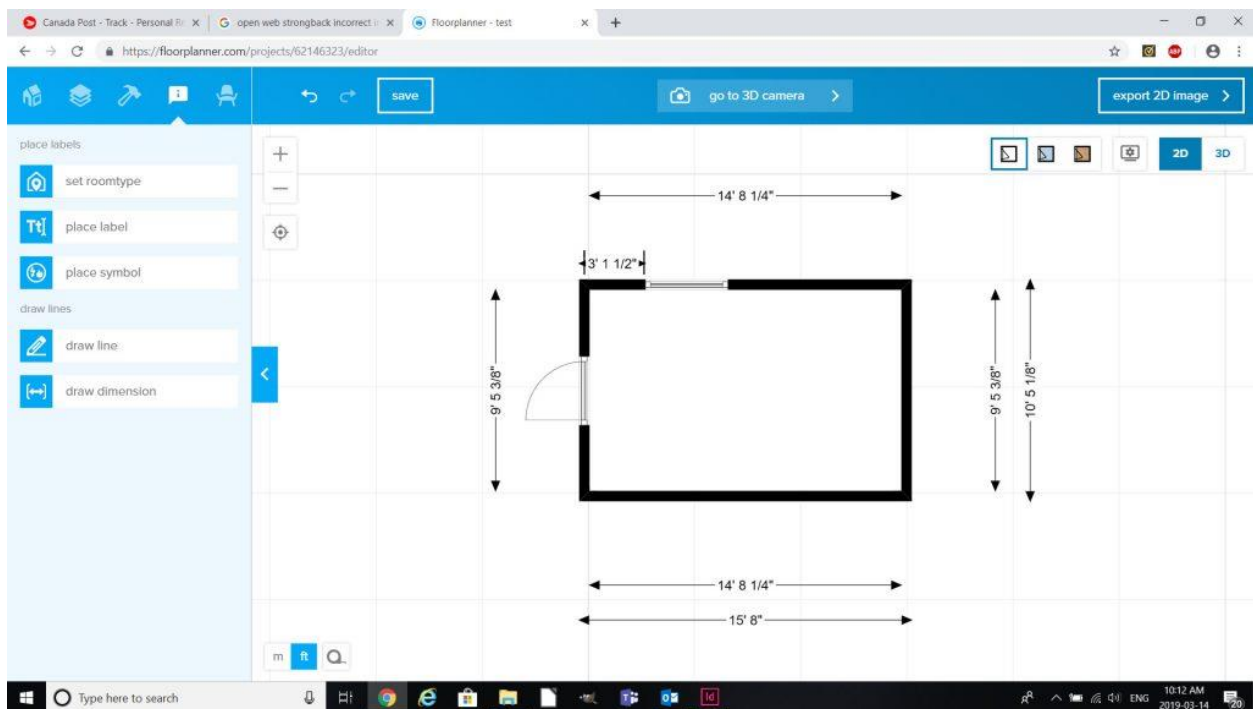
Canada Post - Track - Personal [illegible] ×
open web strongback incorrect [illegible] ×
Floorplanner - test ×
+

https://floorplanner.com/projects/62146323/editor

save
go to 3D camera >
export 2D image >

place labels
set roomtype
place label
place symbol
draw lines
draw line
draw dimension

2D
3D

14' 8 1/4"
3' 1 1/2"
9' 5 3/8"
9' 5 3/8"
10' 5 1/8"
14' 8 1/4"
15' 8"

m
ft

Type here to search
ENG
10:12 AM
2019-03-14
20